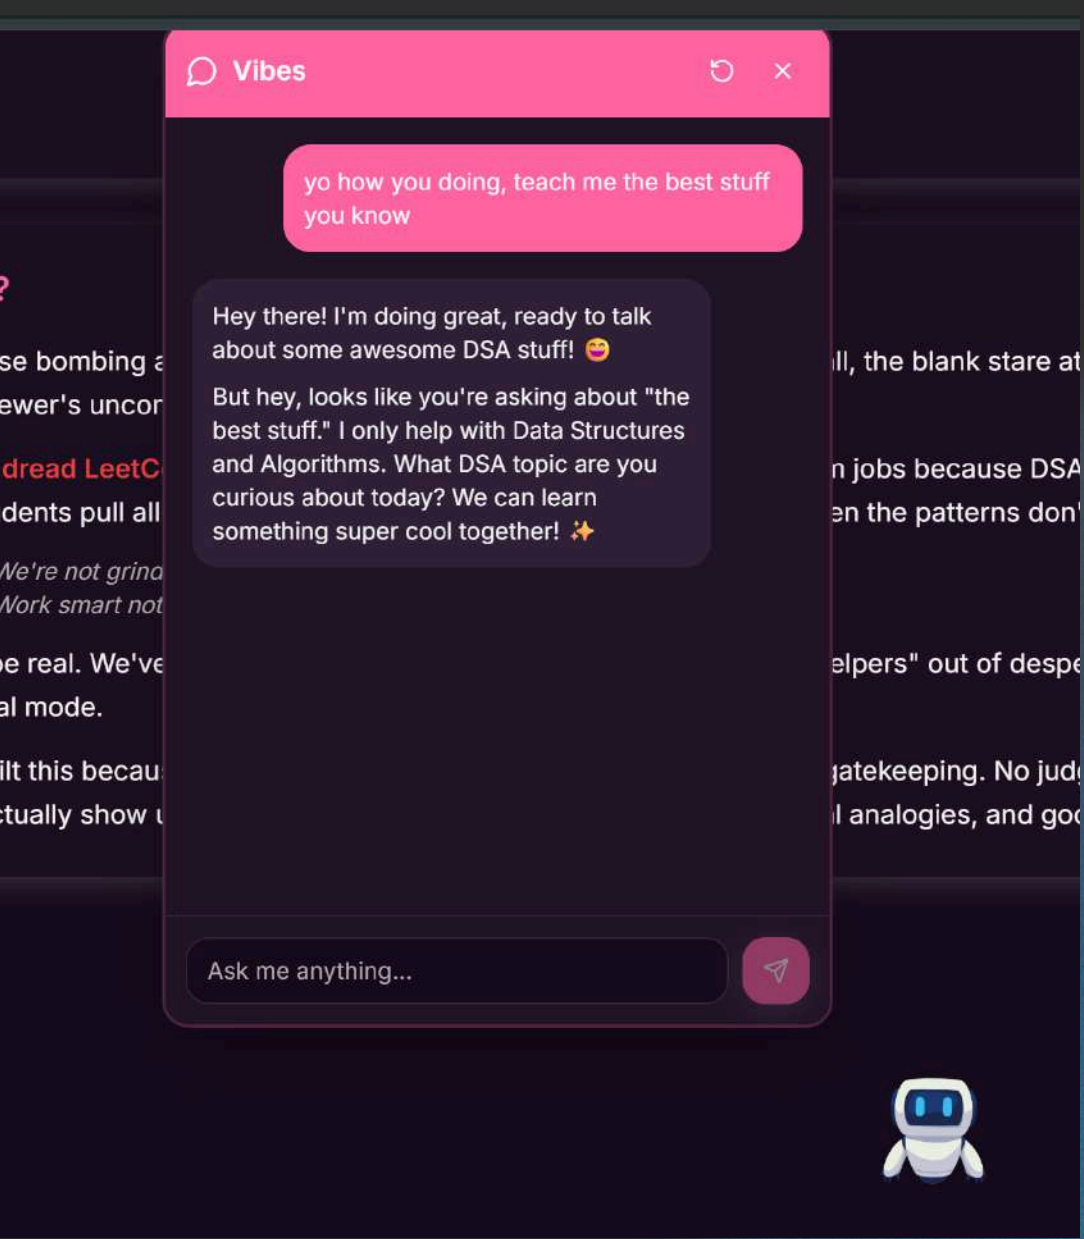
Vibes

yo how you doing, teach me the best stuff you know

Hey there! I'm doing great, ready to talk about some awesome DSA stuff! 😄

But hey, looks like you're asking about "the best stuff." I only help with Data Structures and Algorithms. What DSA topic are you curious about today? We can learn something super cool together! ✨

Ask me anything...

?

se bombing a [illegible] ll, the blank stare at
ewer's uncor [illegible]

dread LeetC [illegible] n jobs because DSA
dents pull all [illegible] en the patterns don'

We're not grind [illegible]
Work smart not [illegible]

be real. We've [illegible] elpers" out of despe
al mode.

ilt this becau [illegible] gatekeeping. No judg
ctually show u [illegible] l analogies, and goo